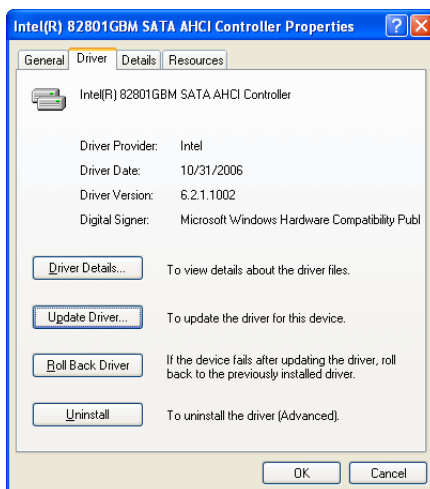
Intel(R) 82801GBM SATA AHCI Controller Properties

General | Driver | Details | Resources

Intel(R) 82801GBM SATA AHCI Controller

Driver Provider: Intel

Driver Date: 10/31/2006

Driver Version: 6.2.1.1002

Digital Signer: Microsoft Windows Hardware Compatibility Publ

Driver Details... To view details about the driver files.

Update Driver... To update the driver for this device.

Roll Back Driver If the device fails after updating the driver, roll back to the previously installed driver.

Uninstall To uninstall the driver (Advanced).

OK Cancel